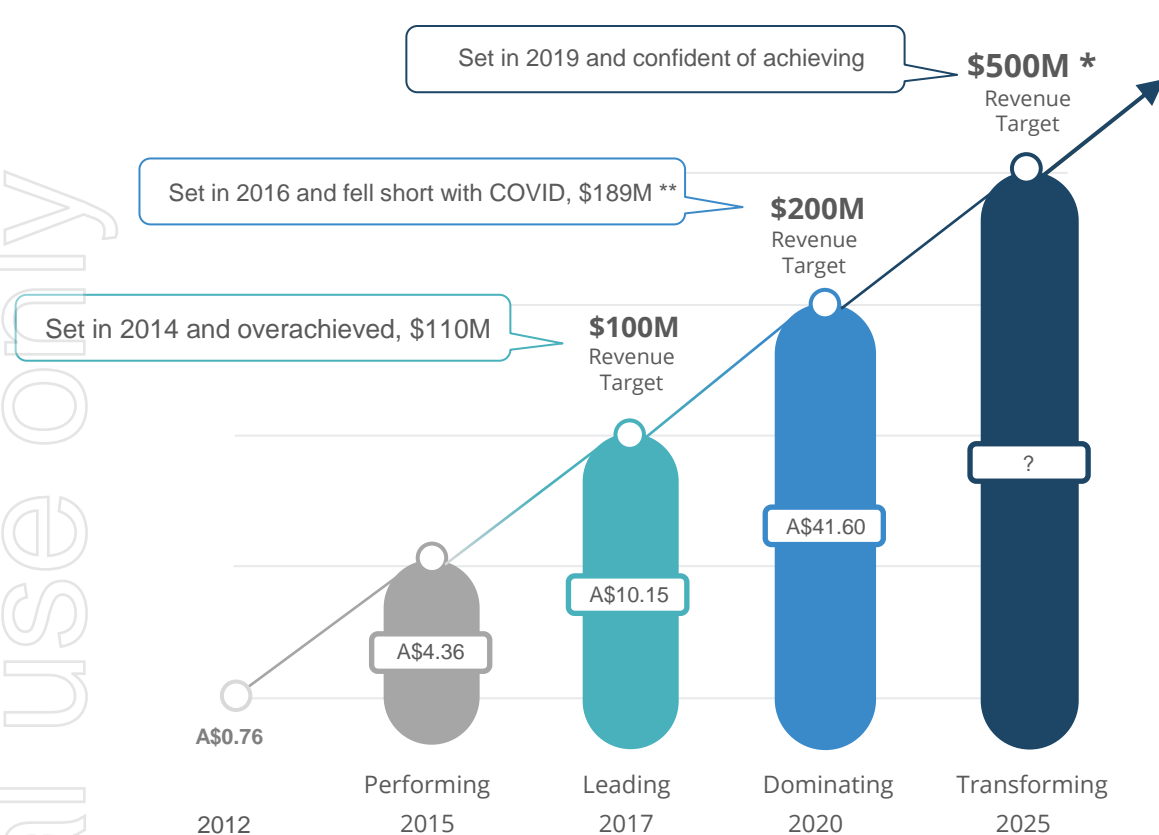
Set in 2019 and confident of achieving

$500M *
Revenue Target

Set in 2016 and fell short with COVID, $189M **

$200M
Revenue Target

Set in 2014 and overachieved, $110M

$100M
Revenue Target

?

A$41.60

A$10.15

A$4.36

A$0.76

Performing
2015

Leading
2017

Dominating
2020

Transforming
2025

2012

al use only